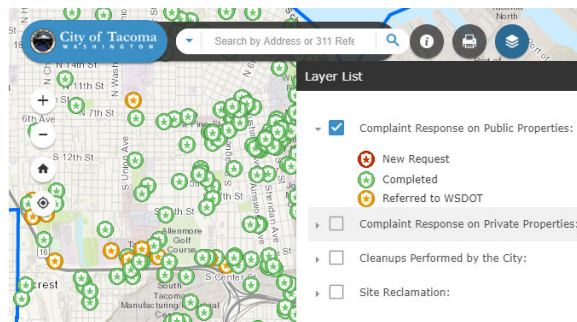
City of Tacoma
WASHINGTON

Search by Address or 311 Refe

Layer List

Complaint Response on Public Properties:

New Request

Completed

Referred to WSDOT

Complaint Response on Private Properties:

Cleanups Performed by the City:

Site Reclamation:

N 11th St
N 7th St
6th Ave
S 12th St
S Union Ave
S Sprague Ave
S Ainsworth Ave
Sheridan Ave
Allenmore Golf Course
S Center St
South Tacoma Manufacturing
crest
Tacoma
Fife
18
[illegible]